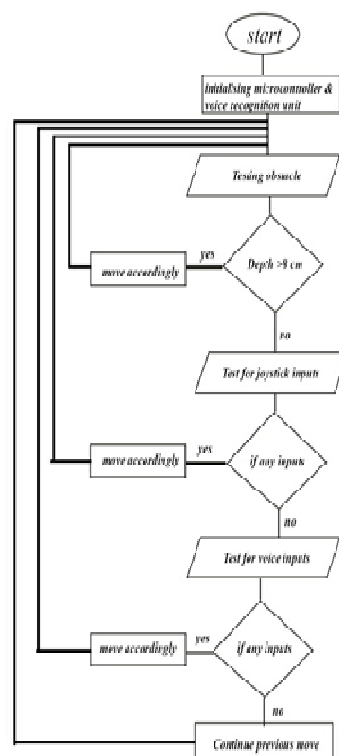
start

Initialising microcontroller & voice recognition unit

Testing obstacle

Depth >8 cm

yes

move accordingly

no

Test for joystick inputs

if any inputs

yes

move accordingly

no

Test for voice inputs

if any inputs

yes

move accordingly

no

Continue previous move